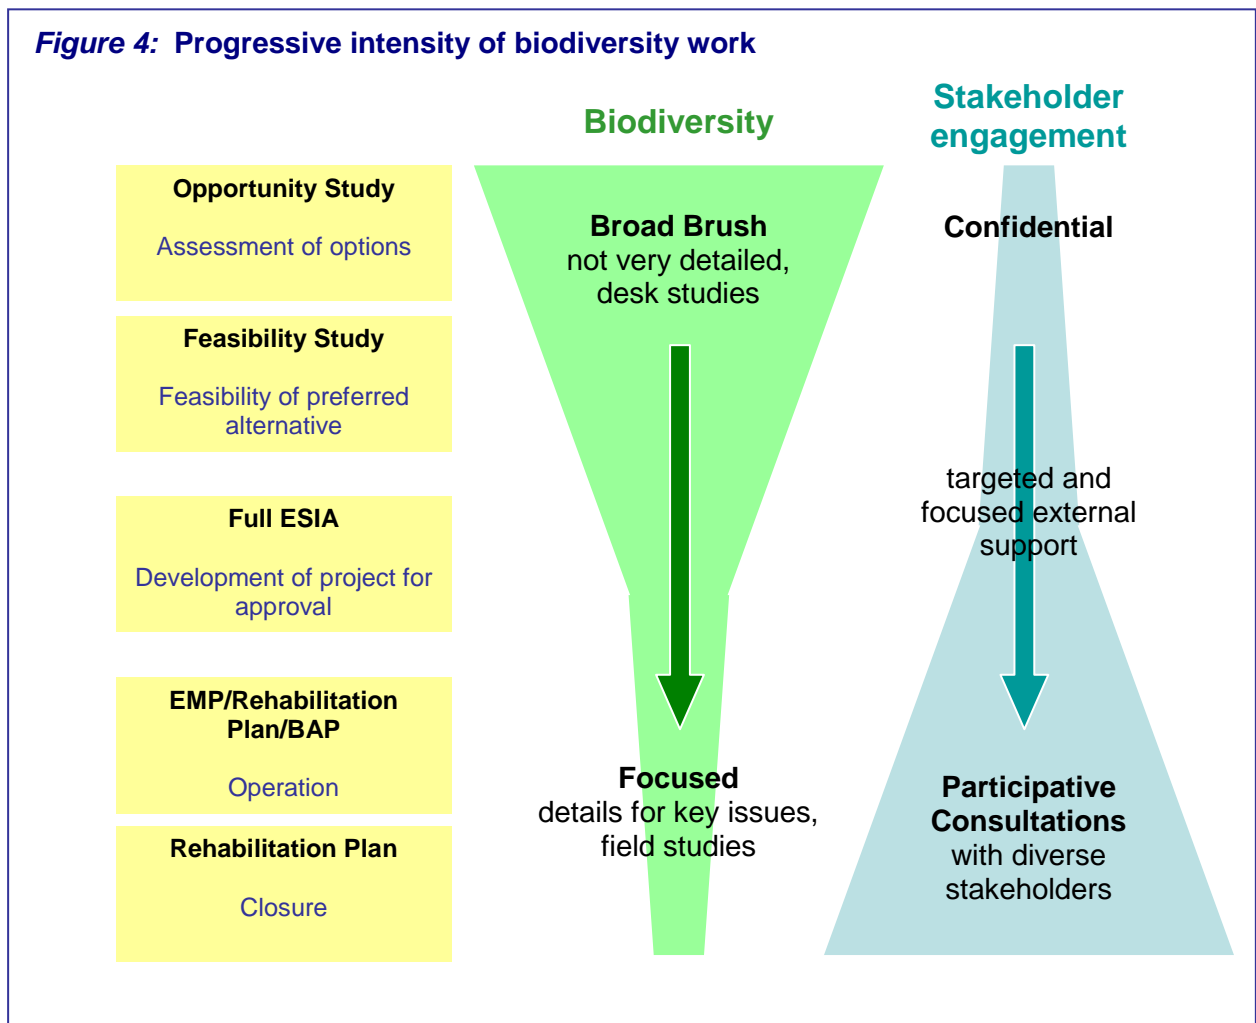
Figure 4: Progressive intensity of biodiversity work

Biodiversity

Stakeholder engagement

Opportunity Study

Assessment of options

Feasibility Study

Feasibility of preferred alternative

Full ESIA

Development of project for approval

EMP/Rehabilitation Plan/BAP

Operation

Rehabilitation Plan

Closure

Broad Brush
not very detailed, desk studies

Focused
details for key issues, field studies

Confidential

targeted and focused external support

Participative Consultations
with diverse stakeholders